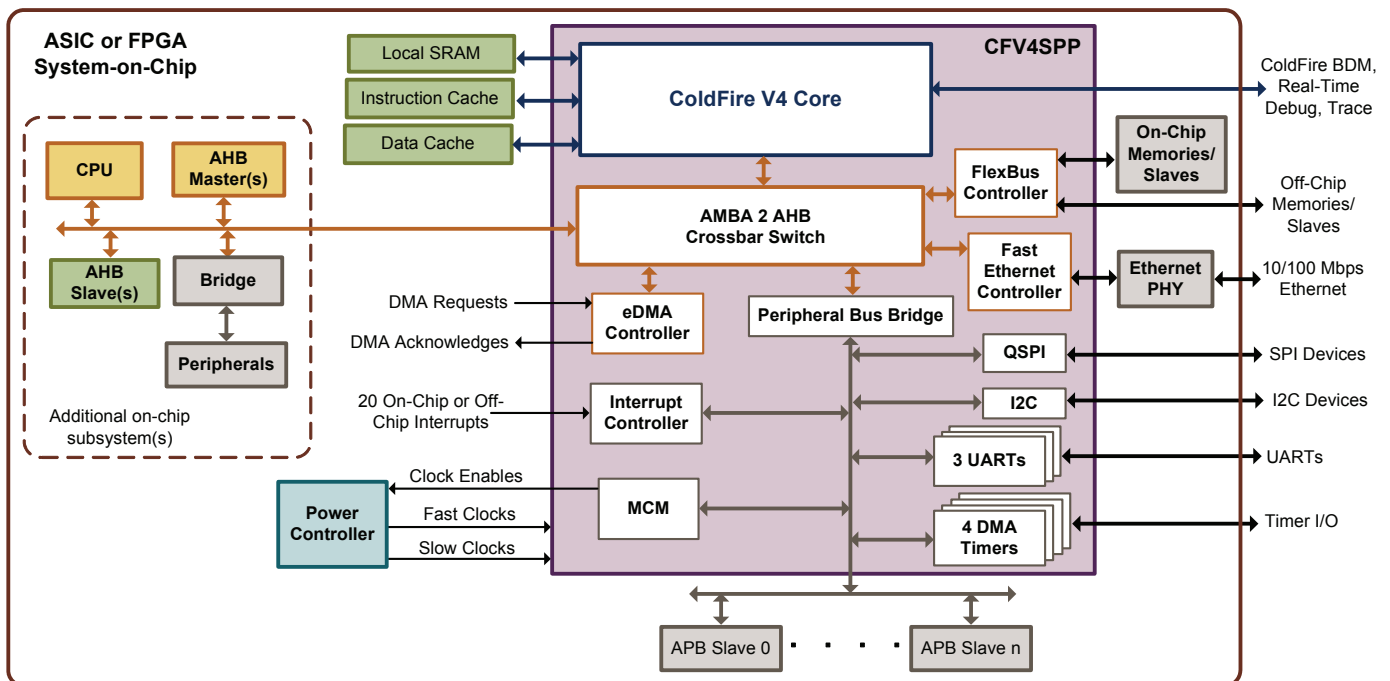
ASIC or FPGA
System-on-Chip

CPU

AHB
Master(s)

AHB
Slave(s)

Bridge

Peripherals

Additional on-chip
subsystem(s)

Local SRAM

Instruction Cache

Data Cache

CFV4SPP

ColdFire V4 Core

ColdFire BDM,
Real-Time
Debug, Trace

AMBA 2 AHB
Crossbar Switch

FlexBus
Controller

On-Chip
Memories/
Slaves

Off-Chip
Memories/
Slaves

Fast
Ethernet
Controller

Ethernet
PHY

10/100 Mbps
Ethernet

DMA Requests

DMA Acknowledges

eDMA
Controller

Peripheral Bus Bridge

QSPI

SPI Devices

20 On-Chip or Off-Chip Interrupts

Interrupt
Controller

I2C

I2C Devices

3 UARTs

UARTs

Clock Enables

Power
Controller

Fast Clocks

Slow Clocks

MCM

4 DMA
Timers

Timer I/O

APB Slave 0

. . . .

APB Slave n